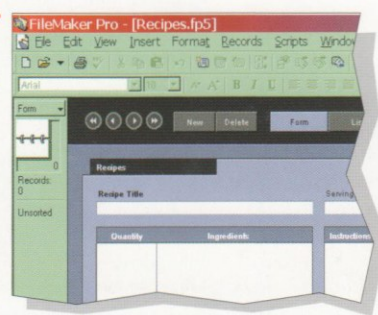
FileMaker Pro - [Recipes.fp5]

File Edit View Insert Format Records Scripts Window

Arial

Form

0

Records: 0

Unsorted

New Delete Form Li

Recipes

Recipe Title

Serving

Quantity Ingredients Instruction